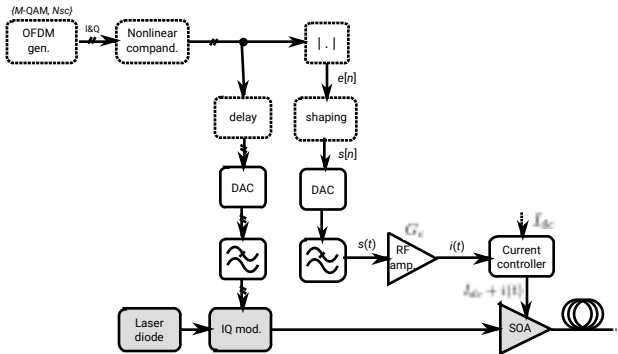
{M-QAM, Nsc}

OFDM gen.

I&Q

Nonlinear compand.

| . |

$e[n]$

delay

shaping

$s[n]$

DAC

DAC

$G_e$

$s(t)$

RF amp.

$i(t)$

$I_{dc}$

Current controller

$I_{dc}+i(t)$

Laser diode

IQ mod.

SOA